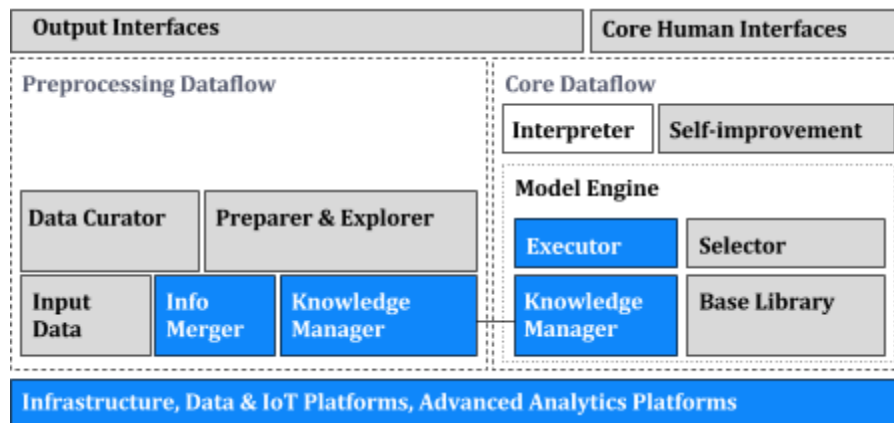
Output Interfaces

Core Human Interfaces

Preprocessing Dataflow

Data Curator

Preparer & Explorer

Input Data

Info Merger

Knowledge Manager

Core Dataflow

Interpreter

Self-improvement

Model Engine

Executor

Selector

Knowledge Manager

Base Library

Infrastructure, Data & IoT Platforms, Advanced Analytics Platforms